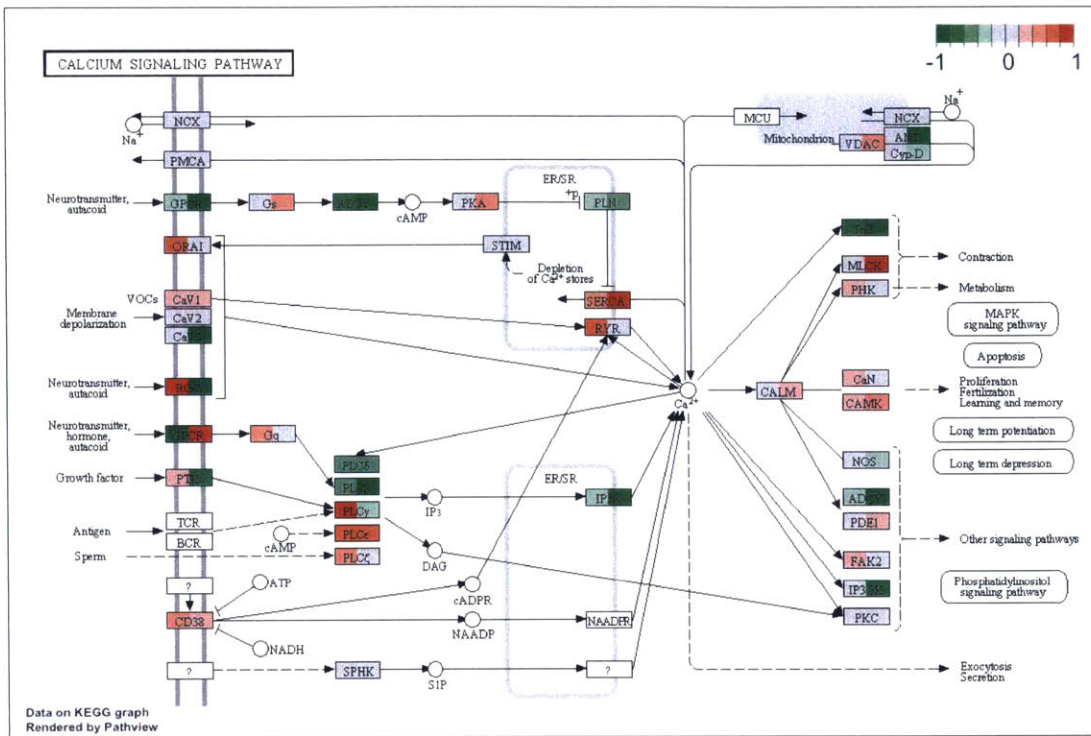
CALCIUM SIGNALING PATHWAY

-1 0 1

NCX
Na+
PMCA
Neurotransmitter, autacoid
GPCR
Gs
AC
cAMP
PKA
ER/SR
+p
PLN
ORAI
STIM
Depletion of $Ca^{2+}$ stores
VOCs
CaV1
CaV2
CaV3
Membrane depolarization
SERCA
RYR
Neurotransmitter, autacoid
ROC
Neurotransmitter, hormone, autacoid
GPCR
Gq
Growth factor
PTK
PLCβ
PLCγ
PLCδ
IP3
ER/SR
IP3R
Antigen
TCR
BCR
cAMP
PLCε
Sperm
PLCζ
DAG
?
ATP
CD38
cADPR
NAADP
NAADPR
NADH
?
SPHK
S1P
?
MCU
Mitochondrion
VDAC
NCX
ANT
Cyp-D
Na+
$Ca^{2+}$
CALM
TnC
MLCK
PHK
Contraction
Metabolism
MAPK signaling pathway
Apoptosis
CaN
CAMK
Proliferation
Fertilization
Learning and memory
Long term potentiation
Long term depression
NOS
ADCY
PDE1
Other signaling pathways
FAK2
IP3K
Phosphatidylinositol signaling pathway
PKC
Exocytosis
Secretion

Data on KEGG graph
Rendered by Pathview